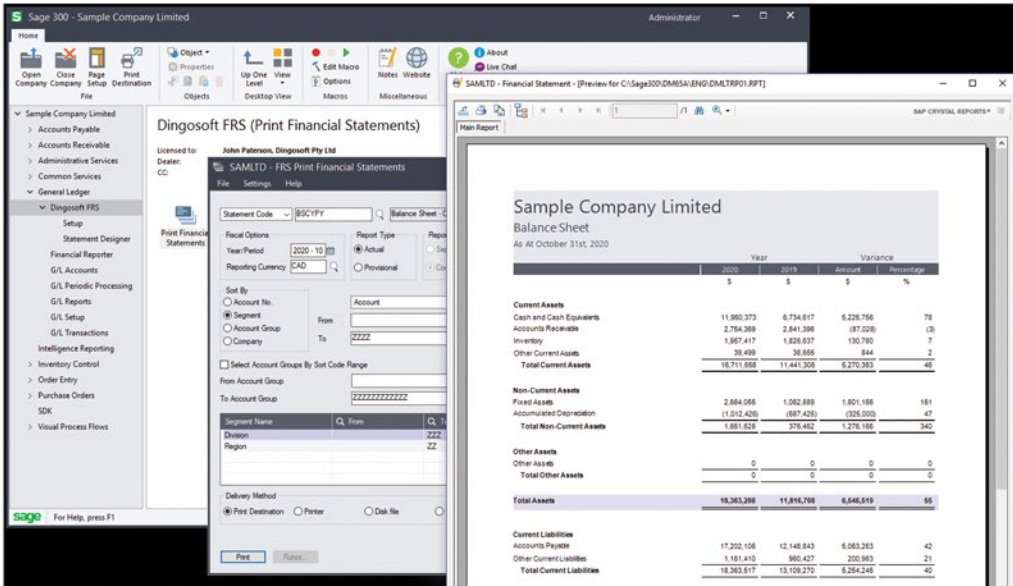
Sage 300 - Sample Company Limited

Administrator

Home

Open Company
Close Company
Page Setup
Print Destination
File

Object
Properties
Objects

Up One Level
View
Desktop View

Edit Macro
Options
Macros

Notes
Website
Miscellaneous

About
Live Chat

Sample Company Limited
Accounts Payable
Accounts Receivable
Administrative Services
Common Services
General Ledger
Dingosoft FRS
Setup
Statement Designer
Financial Reporter
G/L Accounts
G/L Periodic Processing
G/L Reports
G/L Setup
G/L Transactions
Intelligence Reporting
Inventory Control
Order Entry
Purchase Orders
SDK
Visual Process Flows

sage For Help, press F1

Dingosoft FRS (Print Financial Statements)

Licensed to: John Paterson, Dingosoft Pty Ltd
Dealer:
CC:

Print Financial Statements

SAMLTD - FRS Print Financial Statements

File Settings Help

Statement Code BSCYPY Balance Sheet - C

Fiscal Options
Year/Period 2020 - 10
Reporting Currency CAD

Report Type
Actual
Provisional

Sort By
Account No.
Segment
Account Group
Company

Account
From
To ZZZZ

Select Account Groups By Sort Code Range
From Account Group
To Account Group ZZZZZZZZZZZZ

| Segment Name | From | To |
|---|---|---|
| Division | | ZZZ |
| Region | | ZZ |

Delivery Method
Print Destination Printer Disk file

Print Rates...

SAMLTD - Financial Statement - [Preview for C:\Sage300\DM65A\ENG\DMLTRP01.RPT]

/1

SAP CRYSTAL REPORTS®

Main Report

Sample Company Limited
Balance Sheet
As At October 31st, 2020

| | Year 2020 | Year 2019 | Variance Amount | Variance Percentage |
|---|---|---|---|---|
| | $ | $ | $ | % |
| **Current Assets** | | | | |
| Cash and Cash Equivalents | 11,960,373 | 6,734,617 | 5,225,756 | 78 |
| Accounts Receivable | 2,764,369 | 2,841,396 | (87,028) | (3) |
| Inventory | 1,957,417 | 1,826,637 | 130,780 | 7 |
| Other Current Assets | 39,499 | 38,655 | 844 | 2 |
| Total Current Assets | 16,711,658 | 11,441,306 | 5,270,353 | 46 |
| **Non-Current Assets** | | | | |
| Fixed Assets | 2,864,055 | 1,062,889 | 1,801,166 | 161 |
| Accumulated Depreciation | (1,012,426) | (687,426) | (325,000) | 47 |
| Total Non-Current Assets | 1,851,628 | 375,462 | 1,276,166 | 340 |
| **Other Assets** | | | | |
| Other Assets | 0 | 0 | 0 | 0 |
| Total Other Assets | 0 | 0 | 0 | 0 |
| **Total Assets** | 18,363,286 | 11,816,768 | 6,546,519 | 55 |
| **Current Liabilities** | | | | |
| Accounts Payable | 17,202,106 | 12,148,843 | 5,063,263 | 42 |
| Other Current Liabilities | 1,161,410 | 960,427 | 200,983 | 21 |
| Total Current Liabilities | 18,363,517 | 13,109,270 | 5,254,246 | 40 |